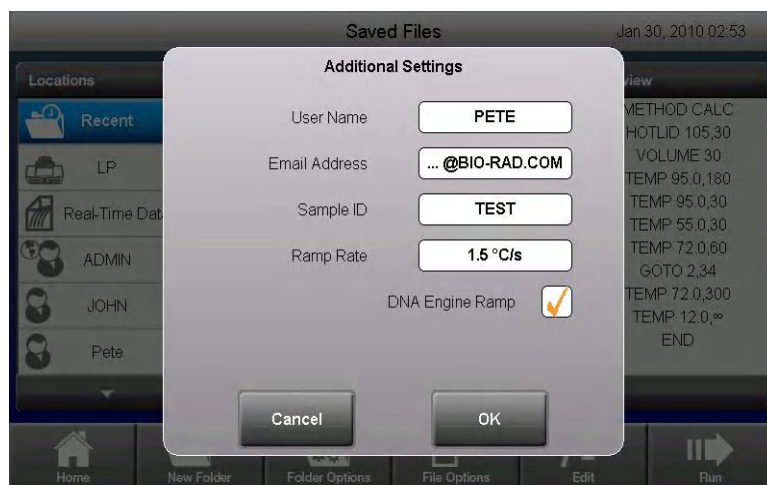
Saved Files

Jan 30, 2010 02:53

Locations

Recent

LP

Real-Time Dat

ADMIN

JOHN

Pete

view

METHOD CALC
HOTLID 105,30
VOLUME 30
TEMP 95.0,180
TEMP 95.0,30
TEMP 55.0,30
TEMP 72.0,60
GOTO 2,34
TEMP 72.0,300
TEMP 12.0,∞
END

Additional Settings

User Name PETE

Email Address ... @BIO-RAD.COM

Sample ID TEST

Ramp Rate 1.5 °C/s

DNA Engine Ramp

Cancel

OK

Home

New Folder

Folder Options

File Options

Edit

Run